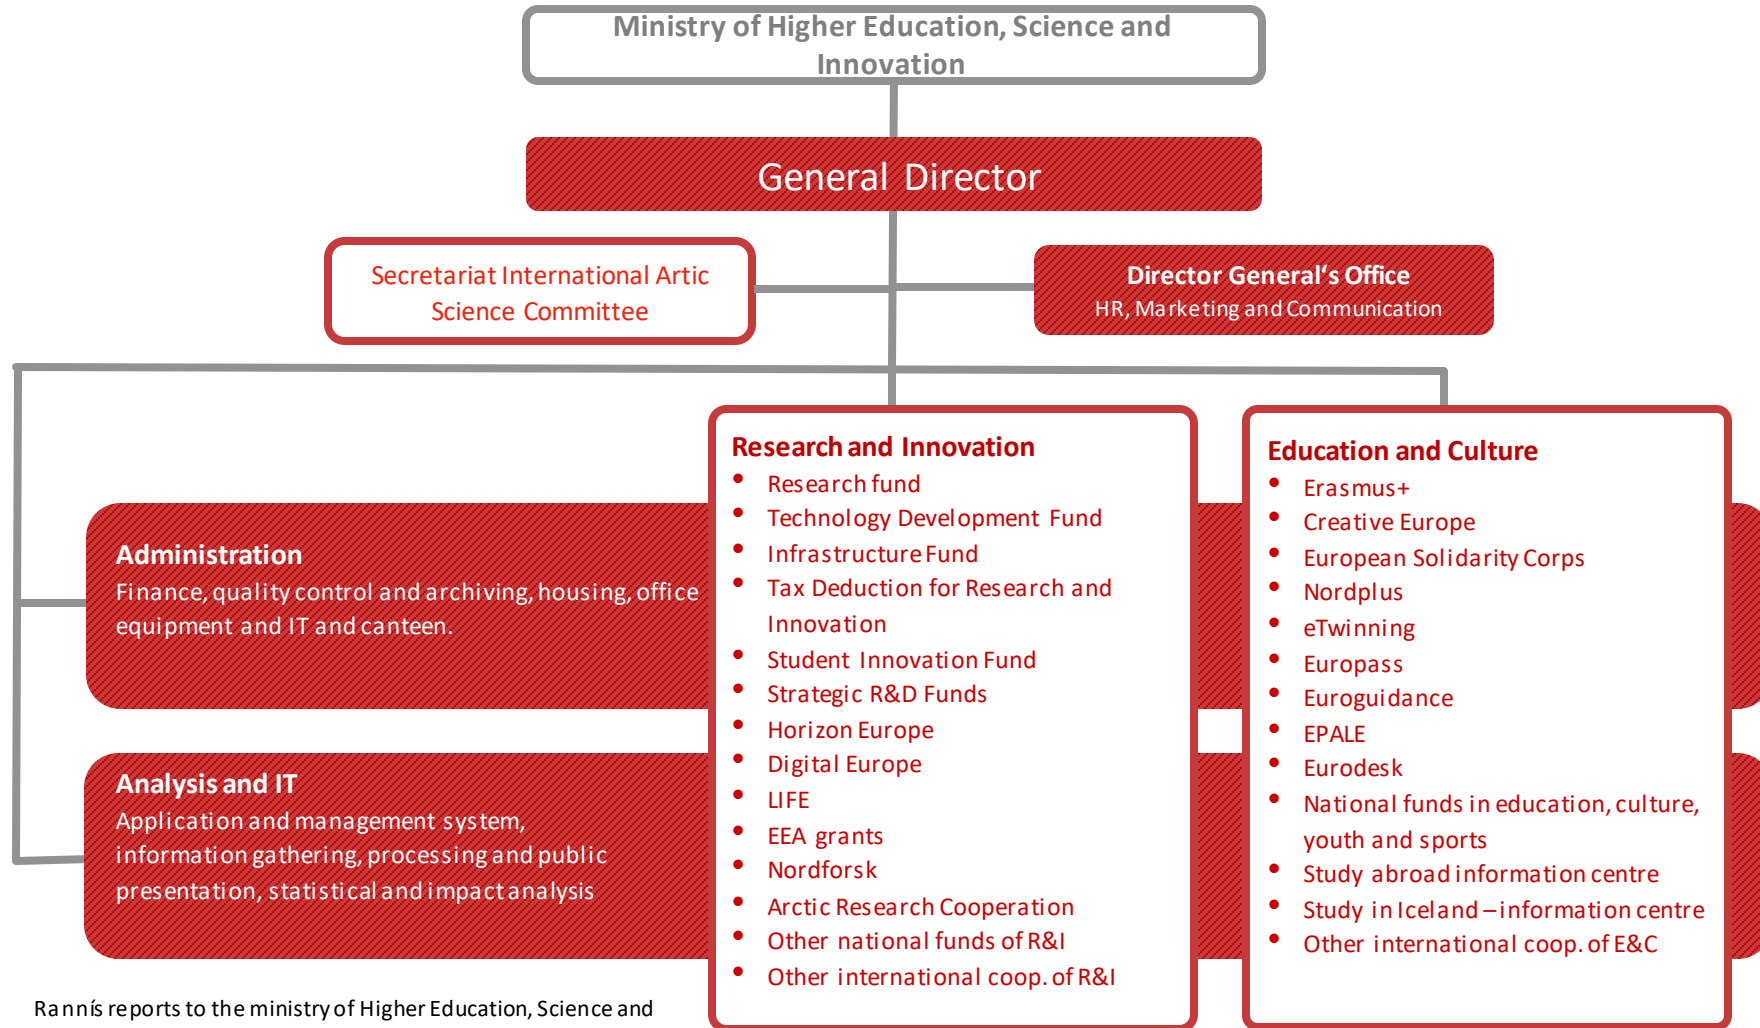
Ministry of Higher Education, Science and Innovation

General Director

Secretariat International Artic Science Committee

Director General's Office
HR, Marketing and Communication

Administration
Finance, quality control and archiving, housing, office equipment and IT and canteen.

Analysis and IT
Application and management system, information gathering, processing and public presentation, statistical and impact analysis

Research and Innovation
- Research fund
- Technology Development Fund
- Infrastructure Fund
- Tax Deduction for Research and Innovation
- Student Innovation Fund
- Strategic R&D Funds
- Horizon Europe
- Digital Europe
- LIFE
- EEA grants
- Nordforsk
- Arctic Research Cooperation
- Other national funds of R&I
- Other international coop. of R&I

Education and Culture
- Erasmus+
- Creative Europe
- European Solidarity Corps
- Nordplus
- eTwinning
- Europass
- Euroguidance
- EPALE
- Eurodesk
- National funds in education, culture, youth and sports
- Study abroad information centre
- Study in Iceland – information centre
- Other international coop. of E&C

Rannís reports to the ministry of Higher Education, Science and